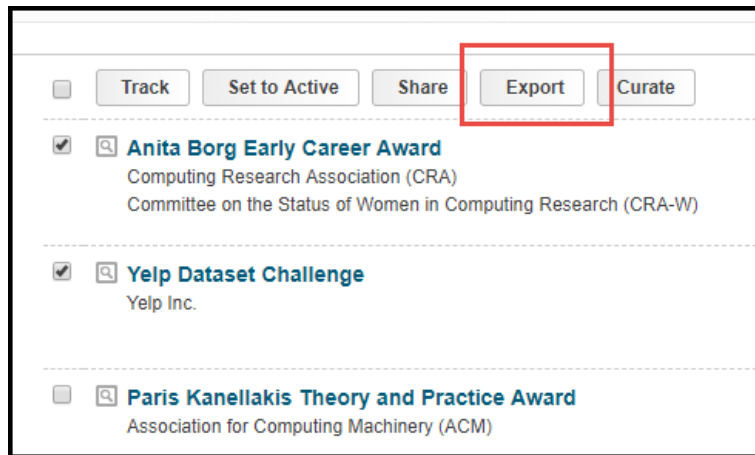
Track Set to Active Share Export Curate

Anita Borg Early Career Award
Computing Research Association (CRA)
Committee on the Status of Women in Computing Research (CRA-W)

Yelp Dataset Challenge
Yelp Inc.

Paris Kanellakis Theory and Practice Award
Association for Computing Machinery (ACM)